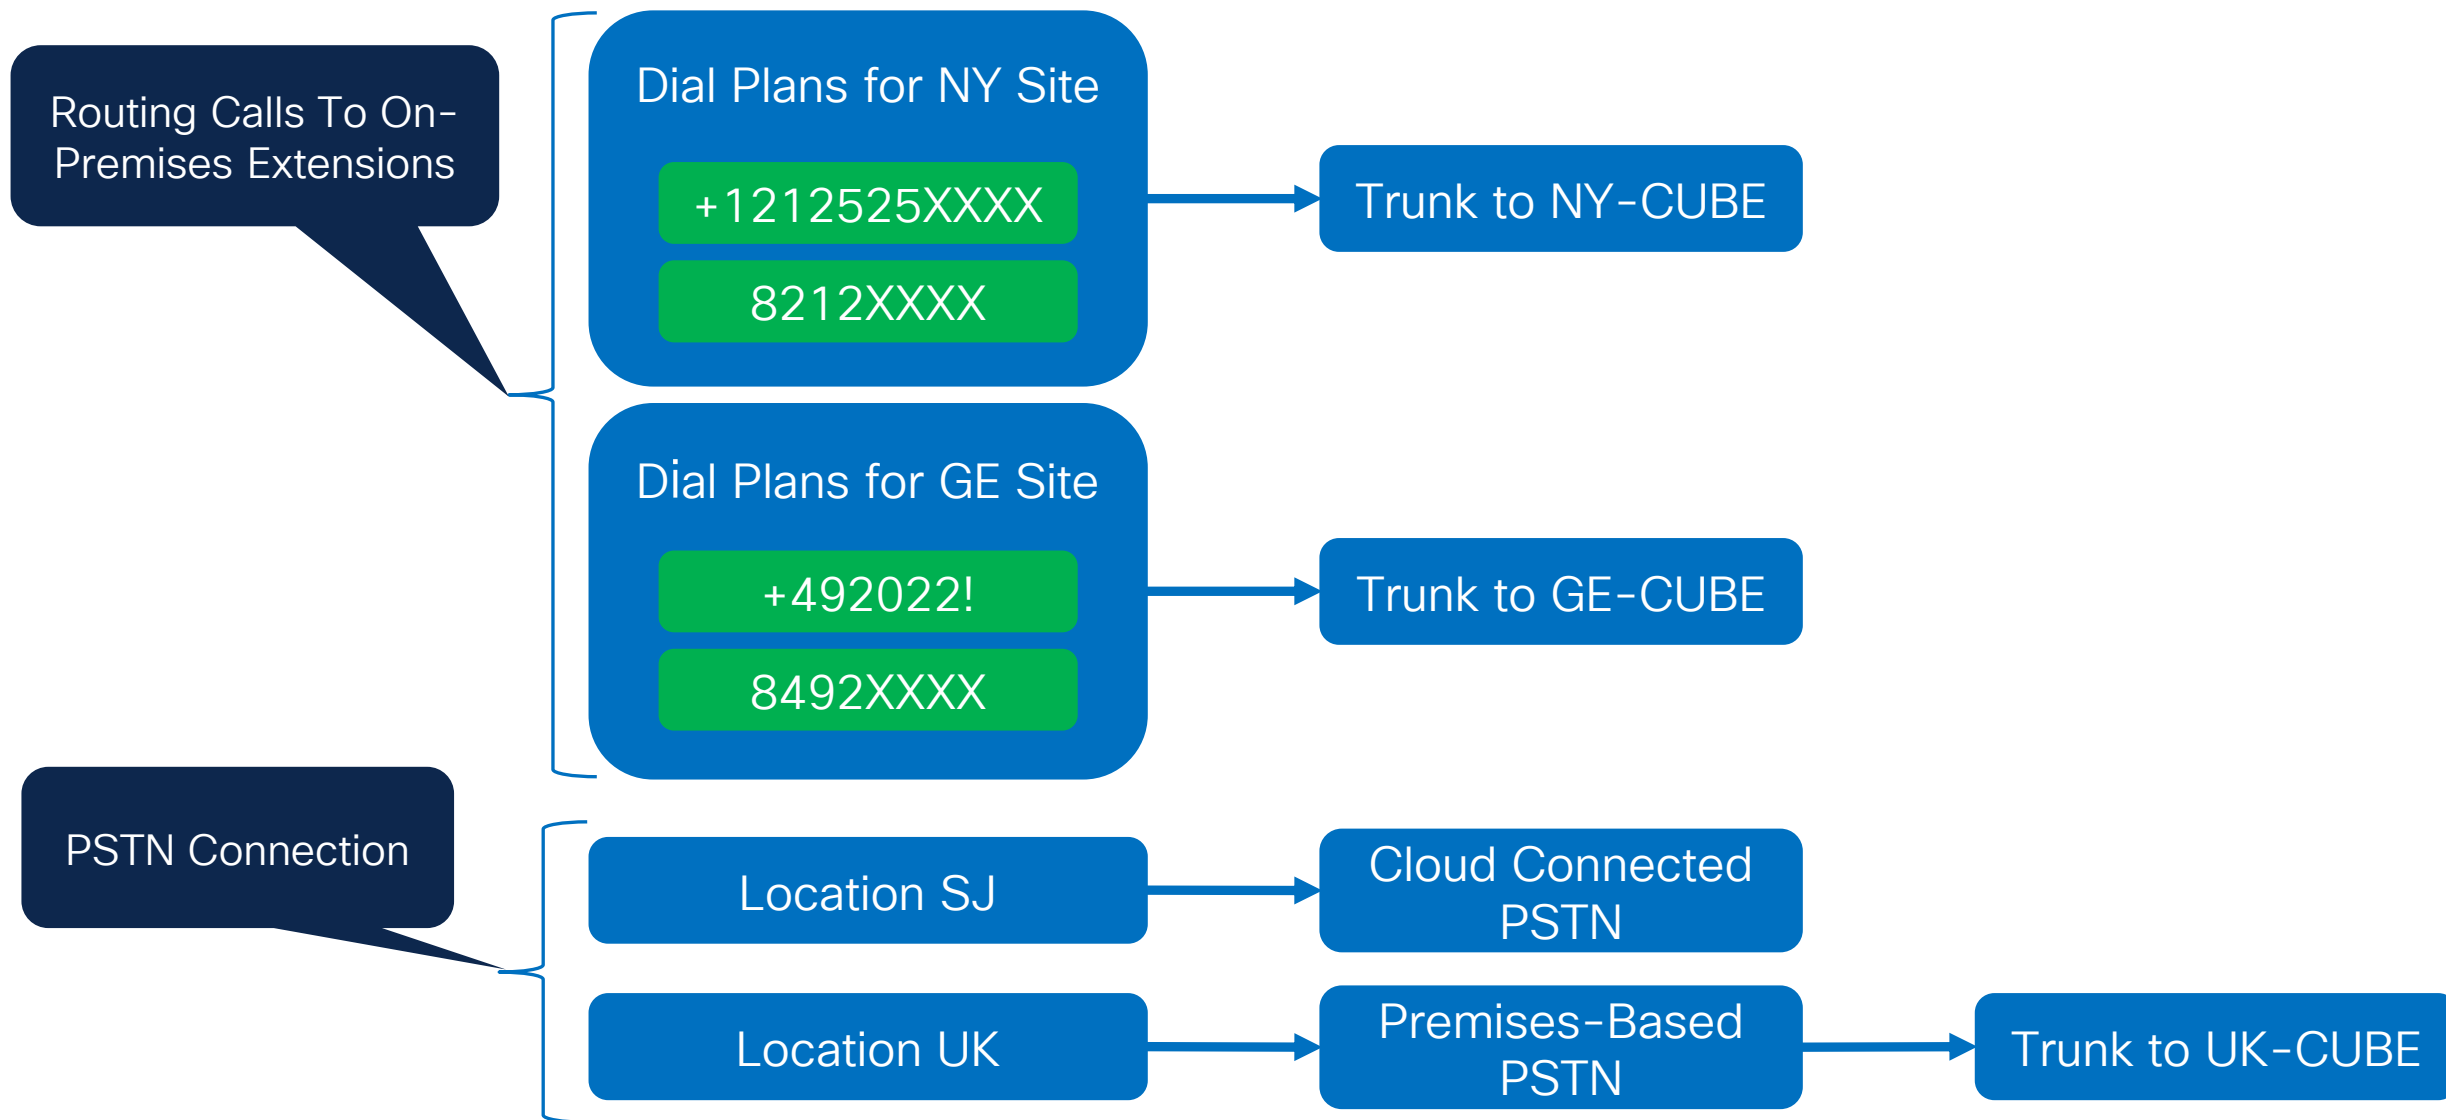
Routing Calls To On-Premises Extensions

Dial Plans for NY Site

+1212525XXXX

8212XXXX

Trunk to NY-CUBE

Dial Plans for GE Site

+492022!

8492XXXX

Trunk to GE-CUBE

PSTN Connection

Location SJ

Cloud Connected PSTN

Location UK

Premises-Based PSTN

Trunk to UK-CUBE